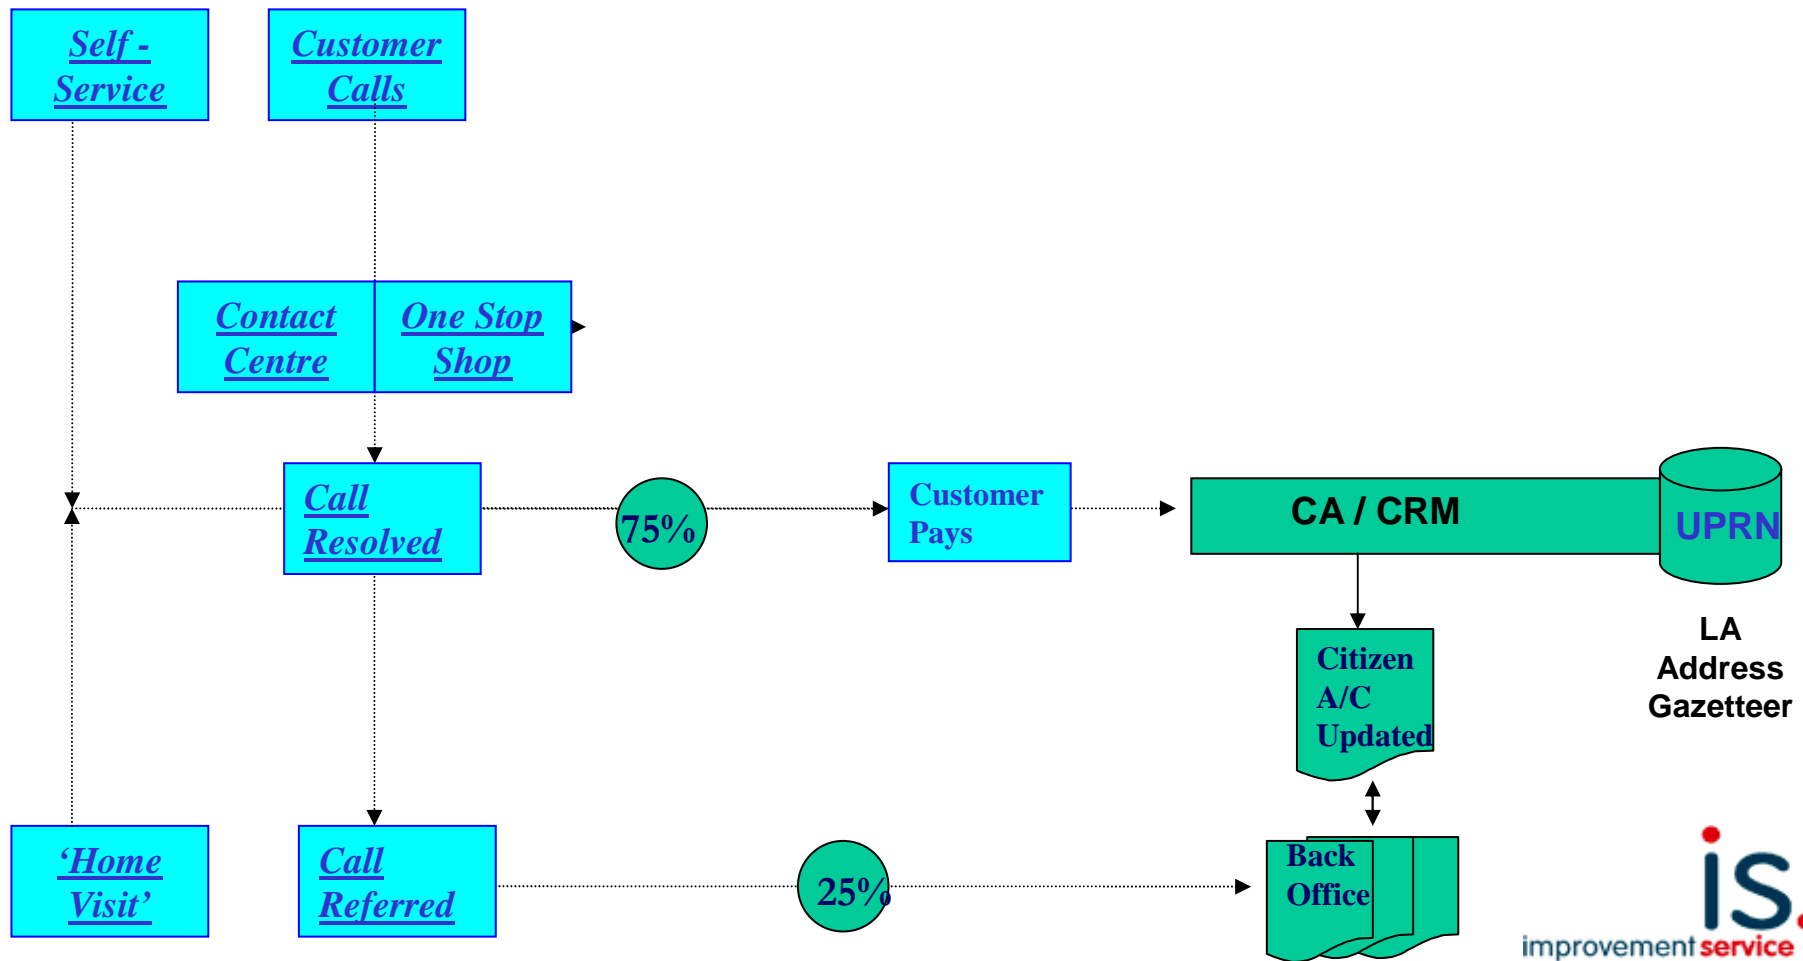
Self - Service

Customer Calls

Contact Centre

One Stop Shop

Call Resolved

75%

Customer Pays

CA / CRM

UPRN

LA Address Gazetteer

Citizen A/C Updated

'Home Visit'

Call Referred

25%

Back Office

is.

improvement service